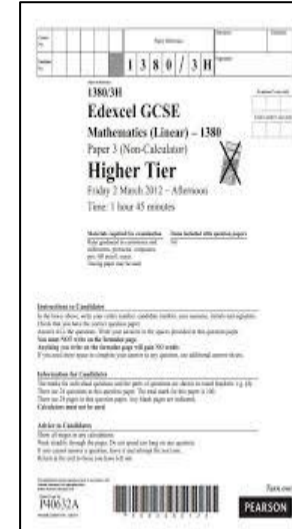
1 3 8 0 / 3 H

1380/3H

Edexcel GCSE

Mathematics (Linear) – 1380

Paper 3 (Non-Calculator)

Higher Tier

Friday 2 March 2012 – Afternoon

Time: 1 hour 45 minutes

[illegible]

Instructions to Candidates

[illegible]

Information for Candidates

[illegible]

Calculators must not be used

Advice to Candidates

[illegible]

P40632A

Turn over

PEARSON